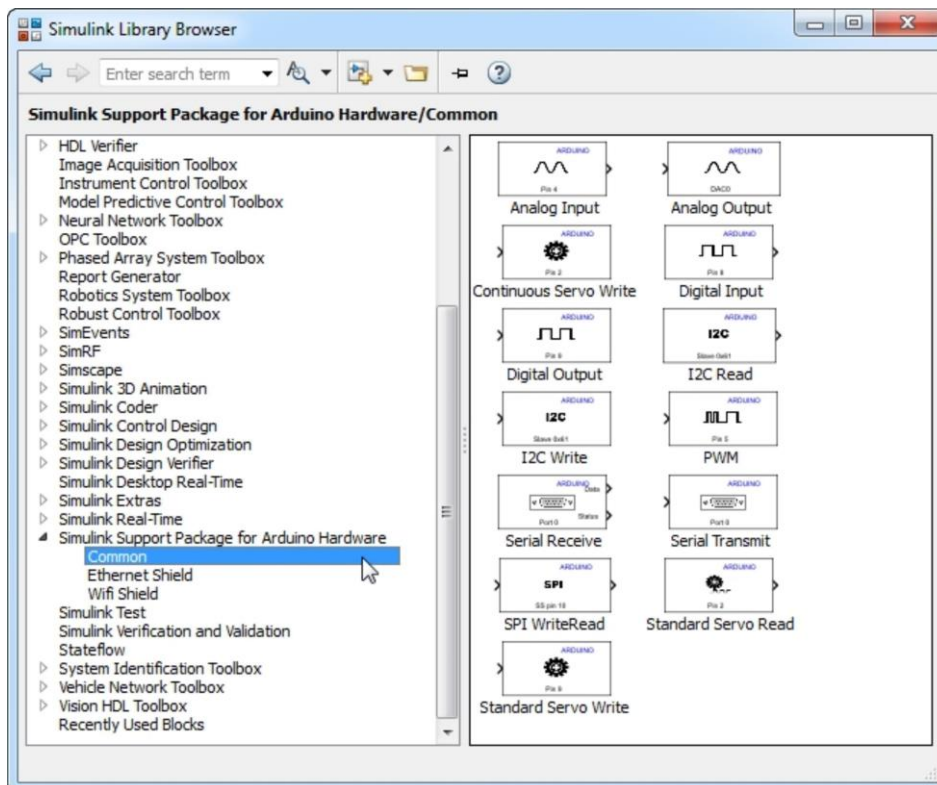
Simulink Library Browser

Enter search term

Simulink Support Package for Arduino Hardware/Common

HDL Verifier
Image Acquisition Toolbox
Instrument Control Toolbox
Model Predictive Control Toolbox
Neural Network Toolbox
OPC Toolbox
Phased Array System Toolbox
Report Generator
Robotics System Toolbox
Robust Control Toolbox
SimEvents
SimRF
Simscape
Simulink 3D Animation
Simulink Coder
Simulink Control Design
Simulink Design Optimization
Simulink Design Verifier
Simulink Desktop Real-Time
Simulink Extras
Simulink Real-Time
Simulink Support Package for Arduino Hardware
Common
Ethernet Shield
Wifi Shield
Simulink Test
Simulink Verification and Validation
Stateflow
System Identification Toolbox
Vehicle Network Toolbox
Vision HDL Toolbox
Recently Used Blocks

ARDUINO
Pin 4
Analog Input

ARDUINO
DAC0
Analog Output

ARDUINO
Pin 2
Continuous Servo Write

ARDUINO
Pin 8
Digital Input

ARDUINO
Pin 9
Digital Output

ARDUINO
I2C
Slave 0x61
I2C Read

ARDUINO
I2C
Slave 0x61
I2C Write

ARDUINO
Pin 5
PWM

ARDUINO
Data
Status
Port 0
Serial Receive

ARDUINO
Port 0
Serial Transmit

ARDUINO
SPI
SS pin 10
SPI WriteRead

ARDUINO
Pin 2
Standard Servo Read

ARDUINO
Pin 9
Standard Servo Write